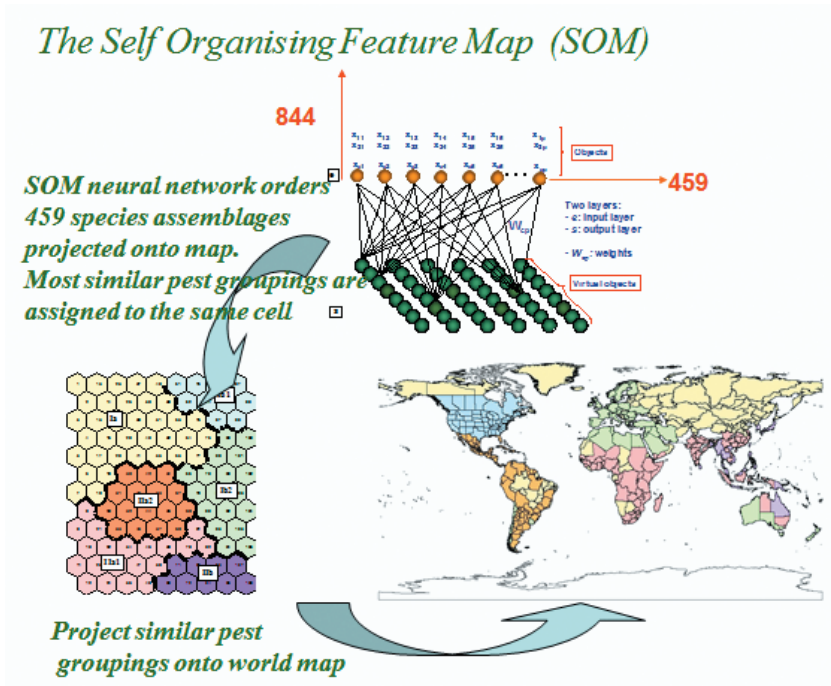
The Self Organising Feature Map (SOM)

844

$x_{11}$ $x_{12}$ $x_{13}$ $x_{14}$ $x_{15}$ $x_{16}$ $x_{1p}$
$x_{21}$ $x_{22}$ $x_{23}$ $x_{24}$ $x_{25}$ $x_{26}$ $x_{2p}$

Objects

459

SOM neural network orders 459 species assemblages projected onto map. Most similar pest groupings are assigned to the same cell

$W_{cp}$

Two layers:
- e: input layer
- s: output layer

- $W_{ep}$: weights

Virtual objects

I1

Ib

IIa2

IIb2

IIa1

IIb

Project similar pest groupings onto world map